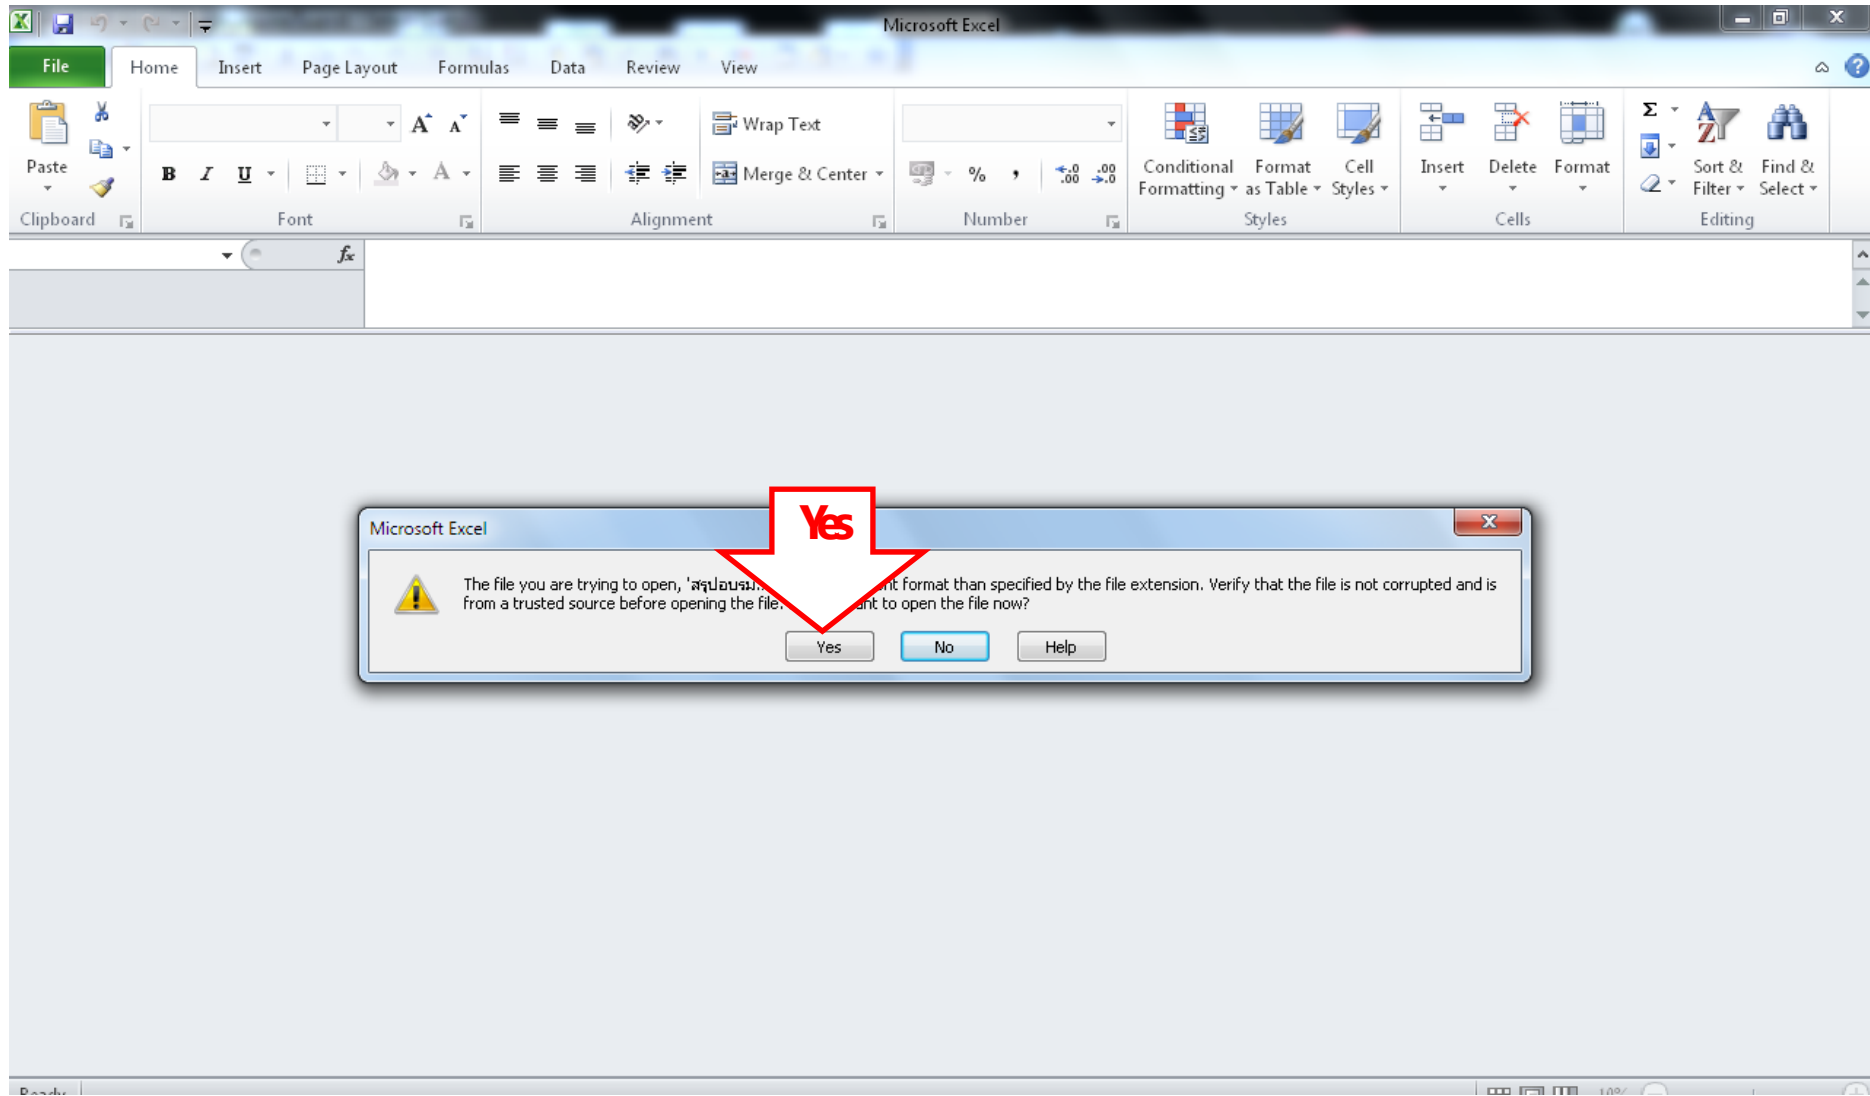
Microsoft Excel

File | Home | Insert | Page Layout | Formulas | Data | Review | View

Paste
Clipboard

B I U
Font

Wrap Text
Merge & Center
Alignment

%
Number

Conditional Formatting
Format as Table
Cell Styles
Styles

Insert
Delete
Format
Cells

Sort & Filter
Find & Select
Editing

$f_x$

Microsoft Excel

Yes

The file you are trying to open, 'สรุปอบรม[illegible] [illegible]nt format than specified by the file extension. Verify that the file is not corrupted and is from a trusted source before opening the file. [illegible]ant to open the file now?

Yes | No | Help

Ready